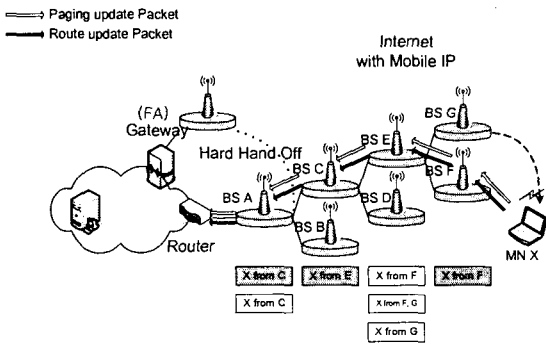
Paging update Packet
Route update Packet

Internet
with Mobile IP

(FA)
Gateway

Hard Hand-Off

BS G
BS E
BS C
BS F
BS A
BS D
BS B

Router

MN X

X from C
X from E
X from F
X from F

X from C
X from F, G

X from G